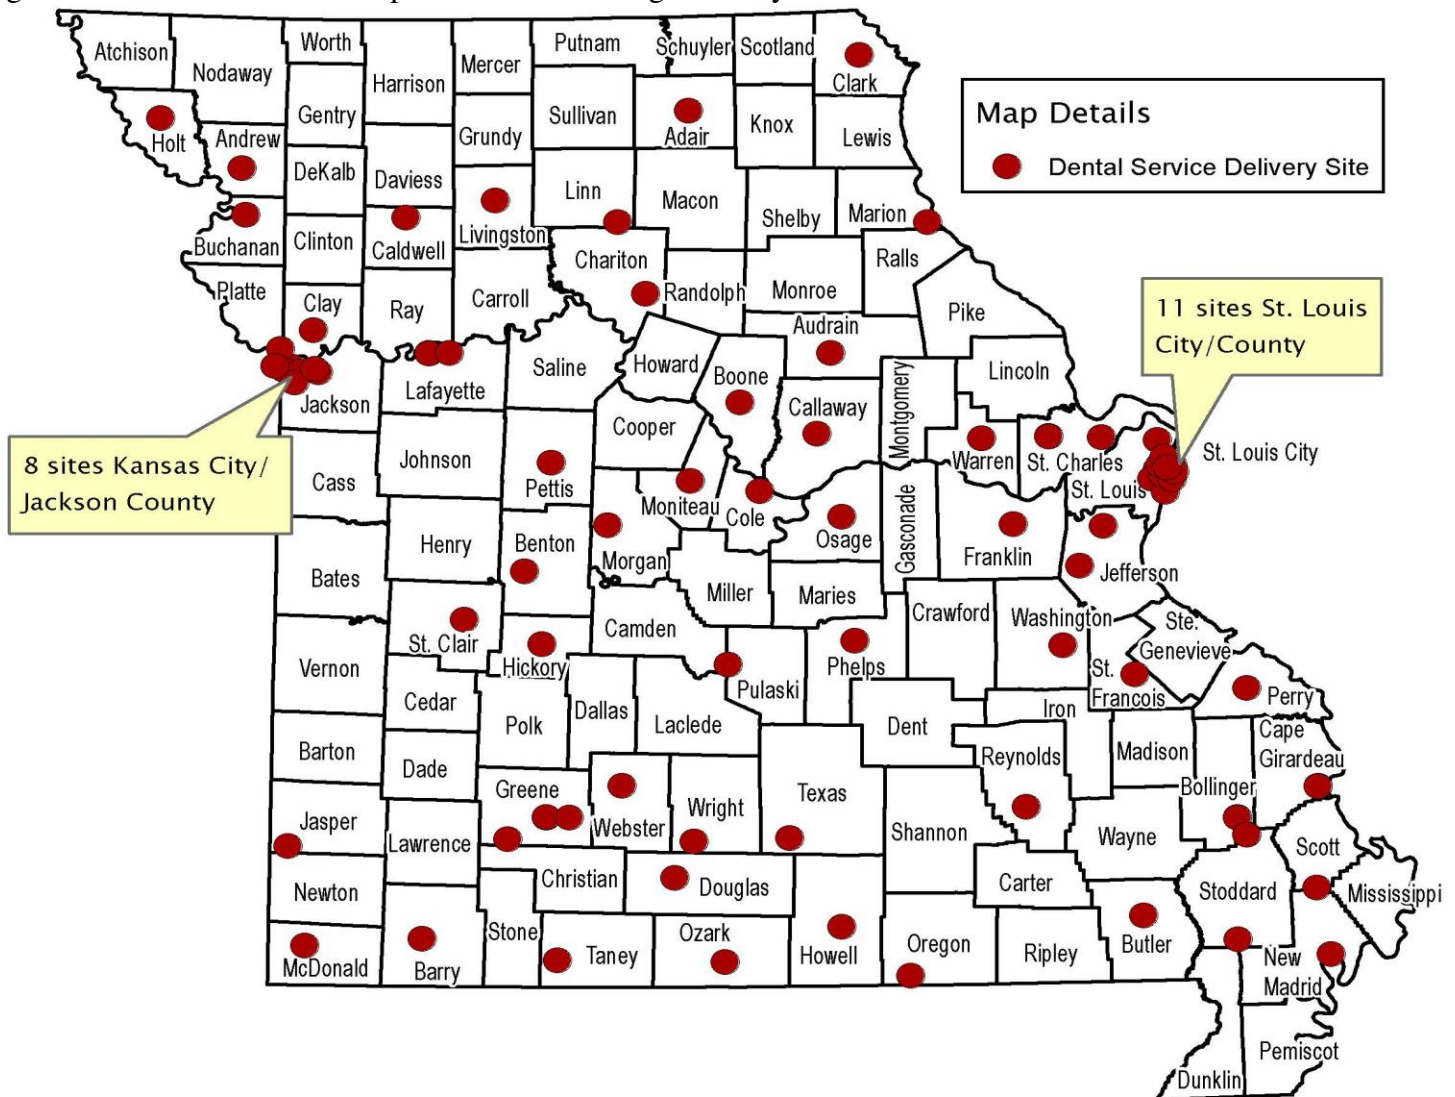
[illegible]

Map Details
Dental Service Delivery Site

11 sites St. Louis City/County

8 sites Kansas City/ Jackson County

Atchison
Nodaway
Worth
Harrison
Mercer
Putnam
Schuyler
Scotland
Clark
Holt
Andrew
Gentry
Grundy
Sullivan
Adair
Knox
Lewis
DeKalb
Daviess
Linn
Macon
Shelby
Marion
Buchanan
Clinton
Caldwell
Livingston
Chariton
Ralls
Platte
Clay
Ray
Carroll
Randolph
Monroe
Pike
Audrain
Saline
Howard
Boone
Lincoln
Jackson
Lafayette
Montgomery
Callaway
Cooper
Warren
St. Charles
St. Louis City
Johnson
Pettis
Moniteau
Cole
St. Louis
Cass
Osage
Gasconade
Franklin
Henry
Benton
Morgan
Jefferson
Bates
Miller
Maries
St. Clair
Camden
Crawford
Washington
Ste. Genevieve
Vernon
Hickory
Phelps
St. Francois
Pulaski
Perry
Cedar
Polk
Dallas
Laclede
Dent
Iron
Barton
Dade
Reynolds
Madison
Cape Girardeau
Greene
Wright
Texas
Bollinger
Jasper
Webster
Shannon
Wayne
Lawrence
Scott
Christian
Douglas
Carter
Newton
Stoddard
Mississippi
Stone
Ozark
Howell
Oregon
Ripley
Butler
New Madrid
McDonald
Barry
Taney
Pemiscot
Dunklin